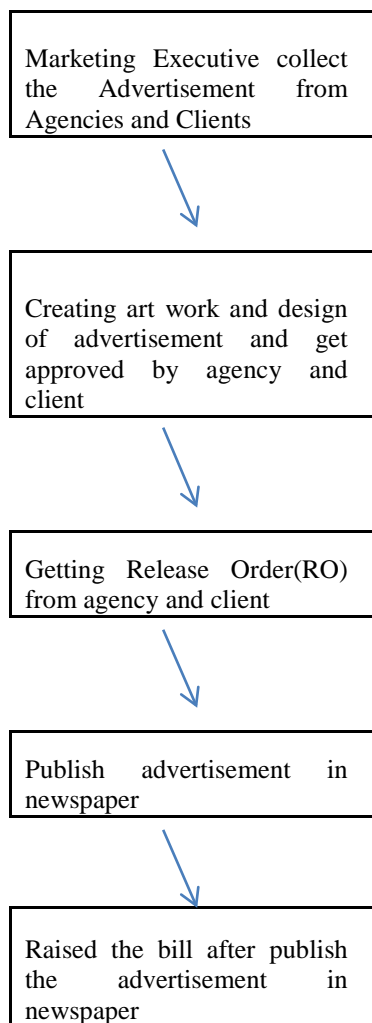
Marketing Executive collect the Advertisement from Agencies and Clients

Creating art work and design of advertisement and get approved by agency and client

Getting Release Order(RO) from agency and client

Publish advertisement in newspaper

Raised the bill after publish the advertisement in newspaper